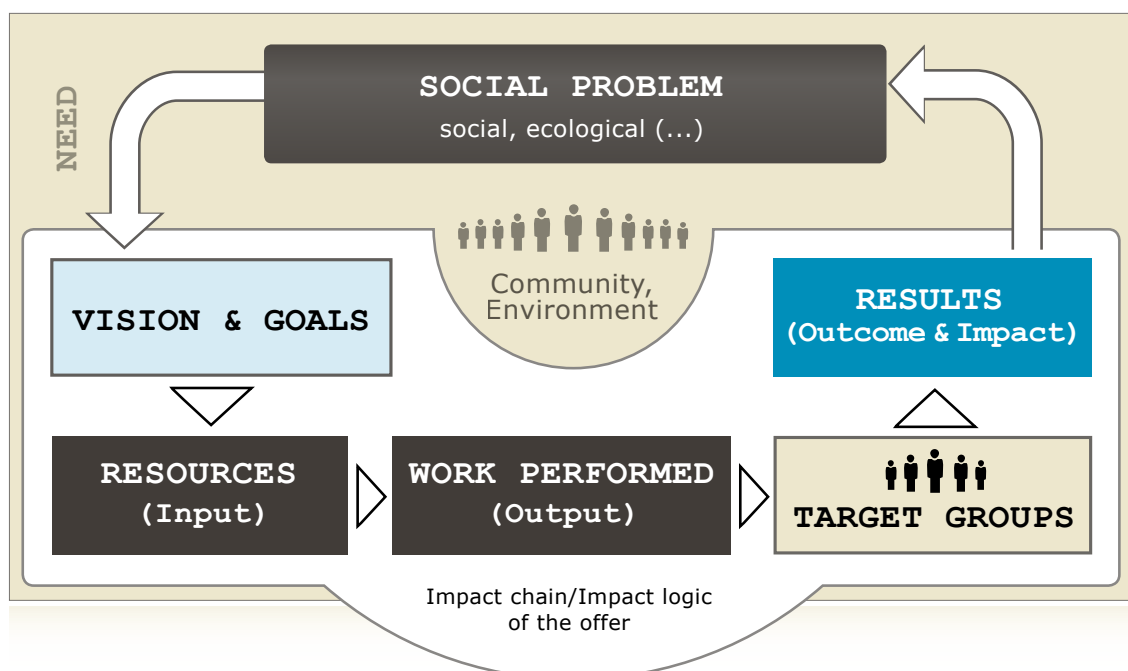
NEED

SOCIAL PROBLEM
social, ecological (...)

Community, Environment

VISION & GOALS

RESULTS
(Outcome & Impact)

RESOURCES
(Input)

WORK PERFORMED
(Output)

TARGET GROUPS

Impact chain/Impact logic of the offer